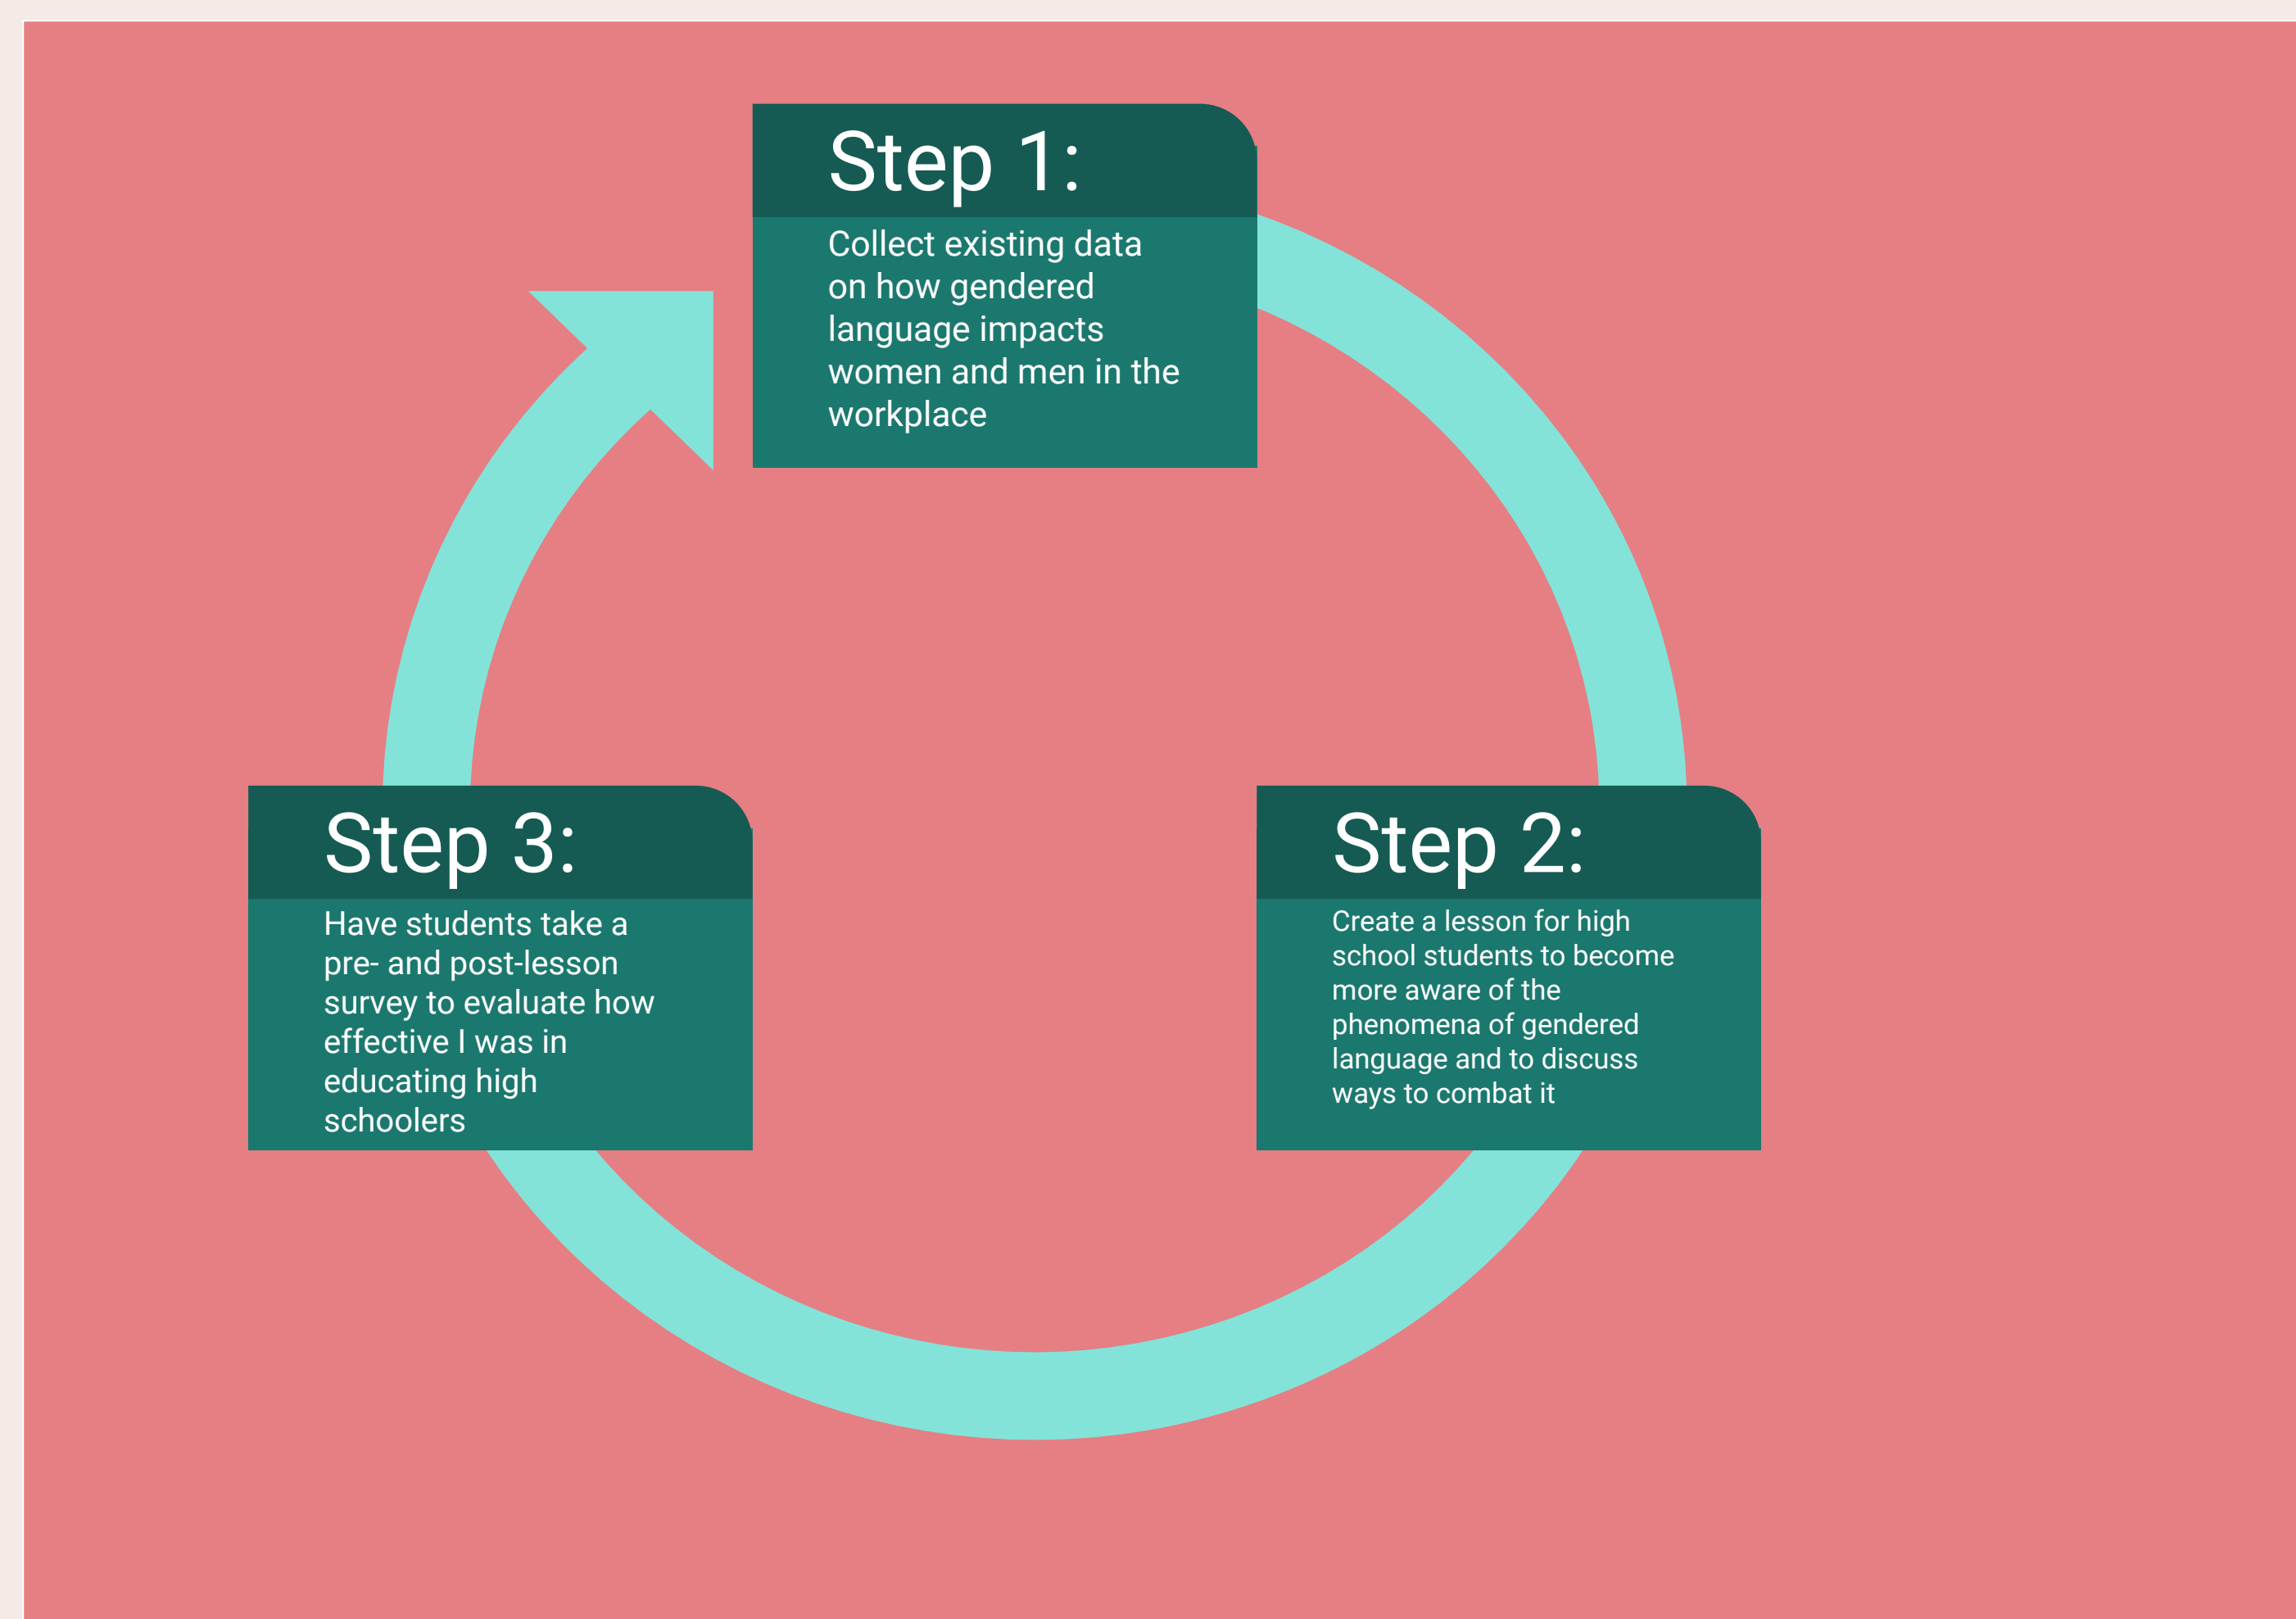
Step 1:

Collect existing data on how gendered language impacts women and men in the workplace

Step 2:

Create a lesson for high school students to become more aware of the phenomena of gendered language and to discuss ways to combat it

Step 3:

Have students take a pre- and post-lesson survey to evaluate how effective I was in educating high schoolers